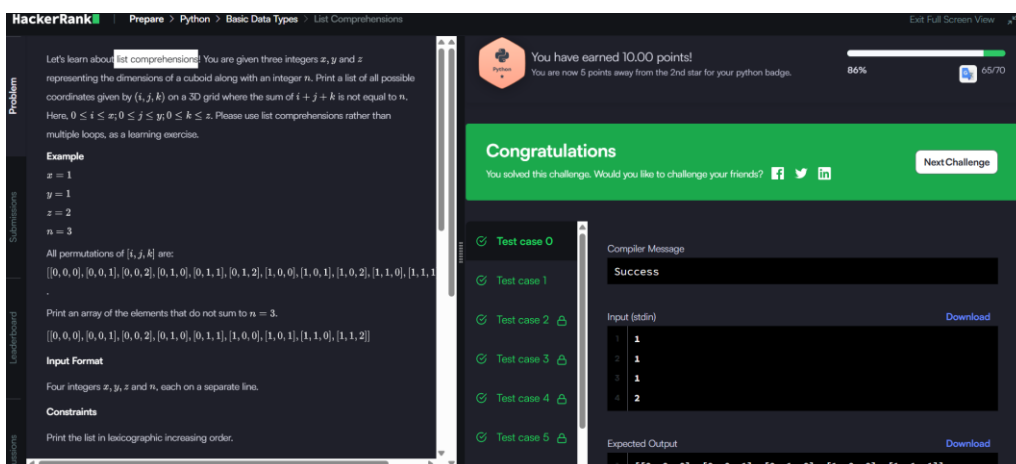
HackerRank | Prepare > Python > Basic Data Types > List Comprehensions

Exit Full Screen View

Problem

Submissions

Leaderboard

Let's learn about list comprehensions! You are given three integers $x, y$ and $z$ representing the dimensions of a cuboid along with an integer $n$. Print a list of all possible coordinates given by $(i, j, k)$ on a 3D grid where the sum of $i + j + k$ is not equal to $n$. Here, $0 \leq i \leq x; 0 \leq j \leq y; 0 \leq k \leq z$. Please use list comprehensions rather than multiple loops, as a learning exercise.

Example

$x = 1$

$y = 1$

$z = 2$

$n = 3$

All permutations of $[i, j, k]$ are:

$[[0,0,0],[0,0,1],[0,0,2],[0,1,0],[0,1,1],[0,1,2],[1,0,0],[1,0,1],[1,0,2],[1,1,0],[1,1,1$

.

Print an array of the elements that do not sum to $n = 3$.

$[[0,0,0],[0,0,1],[0,0,2],[0,1,0],[0,1,1],[1,0,0],[1,0,1],[1,1,0],[1,1,2]]$

Input Format

Four integers $x, y, z$ and $n$, each on a separate line.

Constraints

Print the list in lexicographic increasing order.

Python

You have earned 10.00 points!

You are now 5 points away from the 2nd star for your python badge.

86%

65/70

Congratulations

You solved this challenge. Would you like to challenge your friends?

Next Challenge

Test case 0

Test case 1

Test case 2

Test case 3

Test case 4

Test case 5

Compiler Message

Success

Input (stdin)

Download

1 1

2 1

3 1

4 2

Expected Output

Download